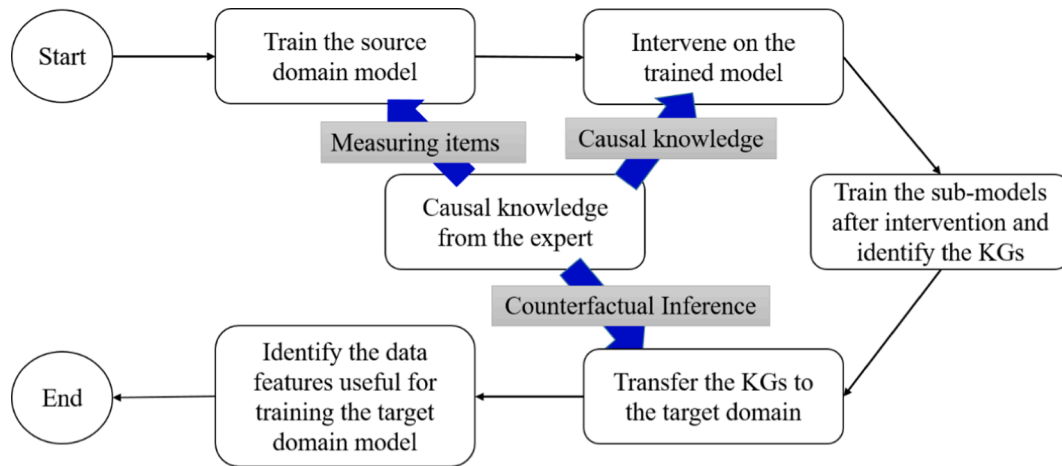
Start

Train the source domain model

Intervene on the trained model

Measuring items

Causal knowledge

Causal knowledge from the expert

Train the sub-models after intervention and identify the KGs

Counterfactual Inference

End

Identify the data features useful for training the target domain model

Transfer the KGs to the target domain